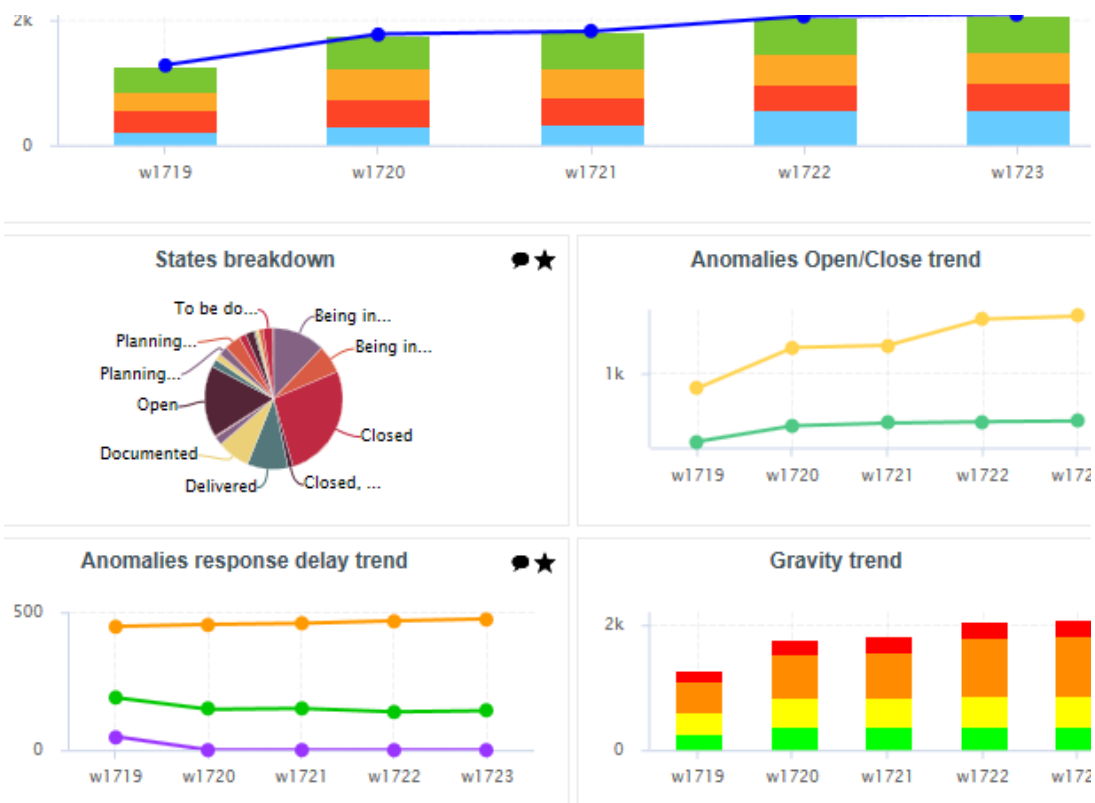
2k
0
w1719
w1720
w1721
w1722
w1723

States breakdown

To be do...
Being in...
Being in...
Planning...
Planning...
Open
Closed
Documented
Delivered
Closed, ...

Anomalies Open/Close trend

1k
w1719
w1720
w1721
w1722
w172

Anomalies response delay trend

500
0
w1719
w1720
w1721
w1722
w1723

Gravity trend

2k
0
w1719
w1720
w1721
w1722
w172